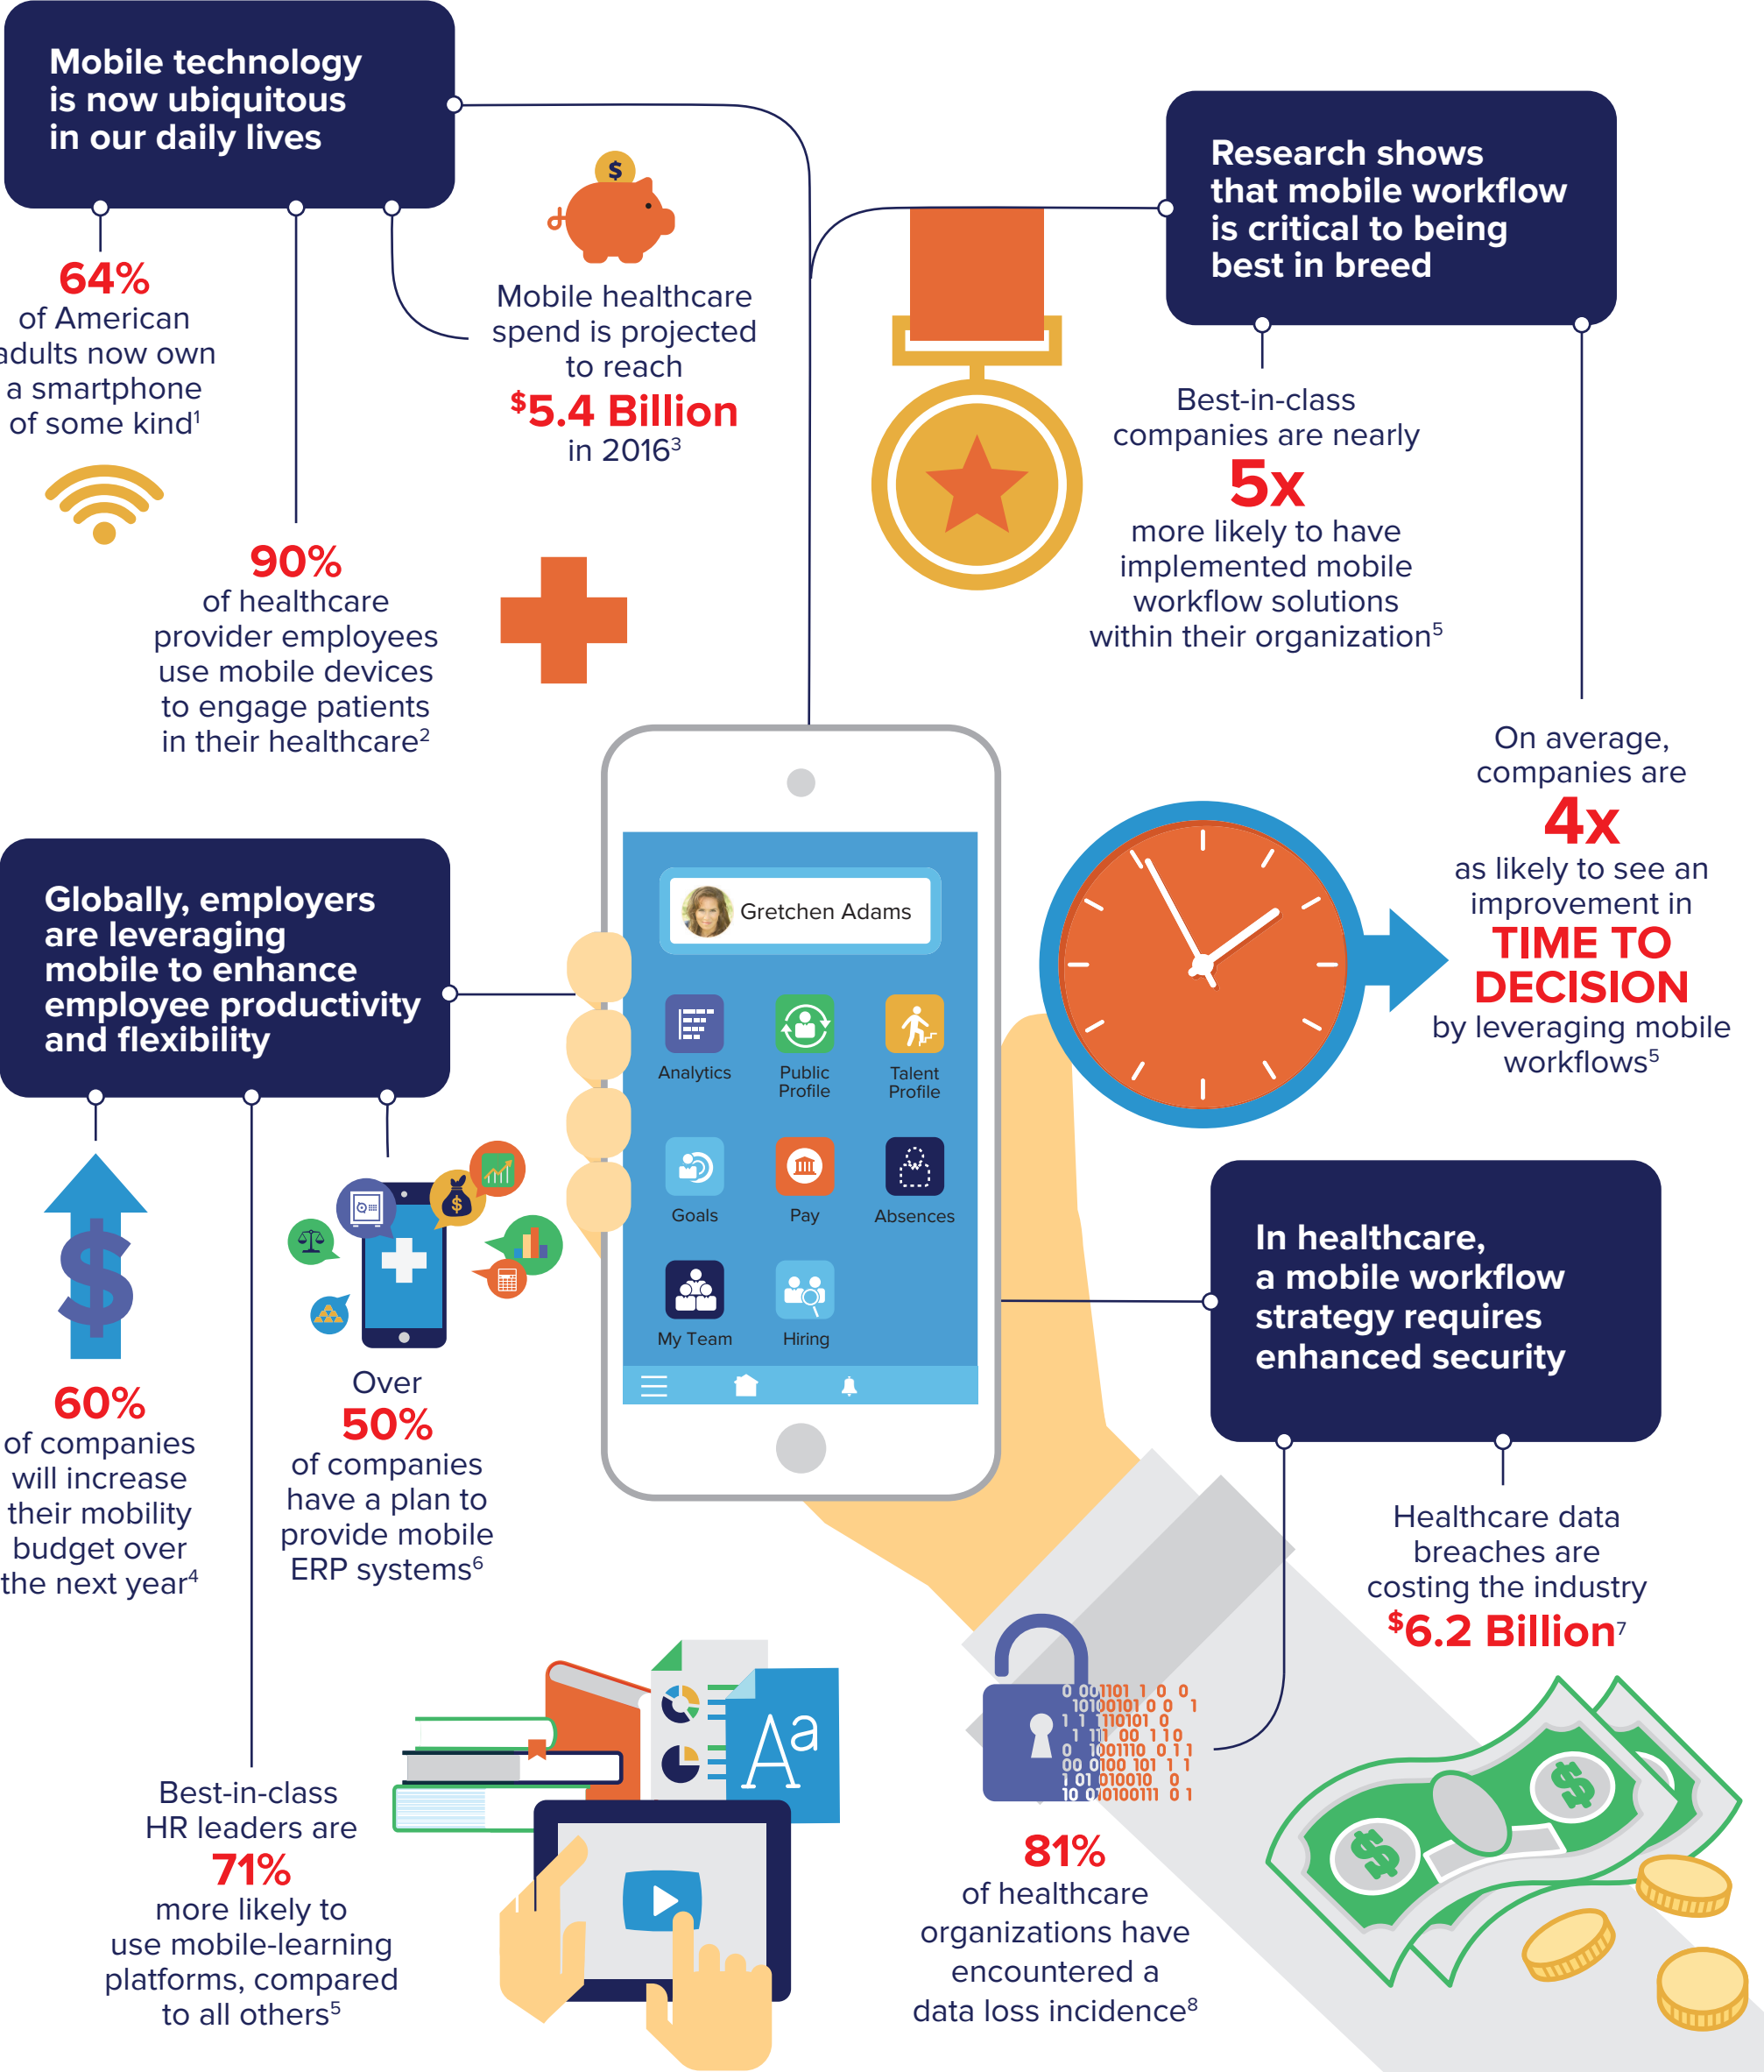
Mobile technology is now ubiquitous in our daily lives

64% of American adults now own a smartphone of some kind$^1$

90% of healthcare provider employees use mobile devices to engage patients in their healthcare$^2$

$

Mobile healthcare spend is projected to reach $^\$$5.4 Billion in 2016$^3$

Research shows that mobile workflow is critical to being best in breed

Best-in-class companies are nearly 5x more likely to have implemented mobile workflow solutions within their organization$^5$

On average, companies are 4x as likely to see an improvement in TIME TO DECISION by leveraging mobile workflows$^5$

Gretchen Adams

Analytics
Public Profile
Talent Profile
Goals
Pay
Absences
My Team
Hiring

Globally, employers are leveraging mobile to enhance employee productivity and flexibility

60% of companies will increase their mobility budget over the next year$^4$

Over 50% of companies have a plan to provide mobile ERP systems$^6$

In healthcare, a mobile workflow strategy requires enhanced security

Healthcare data breaches are costing the industry $^\$$6.2 Billion$^7$

Aa

0 001101 1 0 0
10100101 0 0 1
1 1 110101 0
1 111 00 1 1 0
0 1001110 0 1 1
00 0100 101 1 1
1 01 010010 0
10 0 0100111 0 1

81% of healthcare organizations have encountered a data loss incidence$^8$

Best-in-class HR leaders are 71% more likely to use mobile-learning platforms, compared to all others$^5$